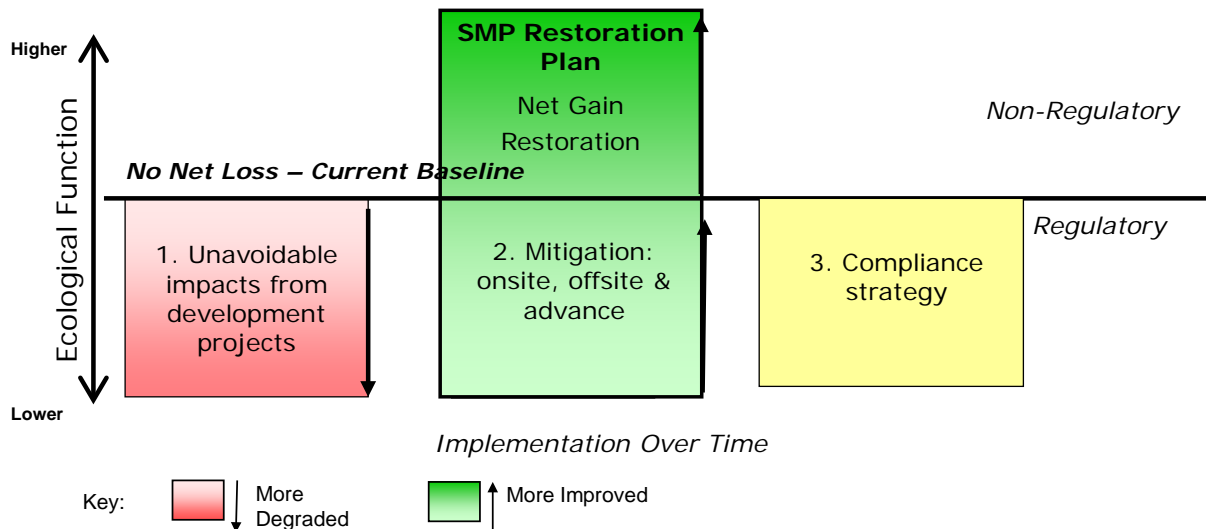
Higher

Lower

Ecological Function

SMP Restoration Plan

Net Gain Restoration

Non-Regulatory

No Net Loss – Current Baseline

Regulatory

1. Unavoidable impacts from development projects

2. Mitigation: onsite, offsite & advance

3. Compliance strategy

Implementation Over Time

Key: More Degraded More Improved